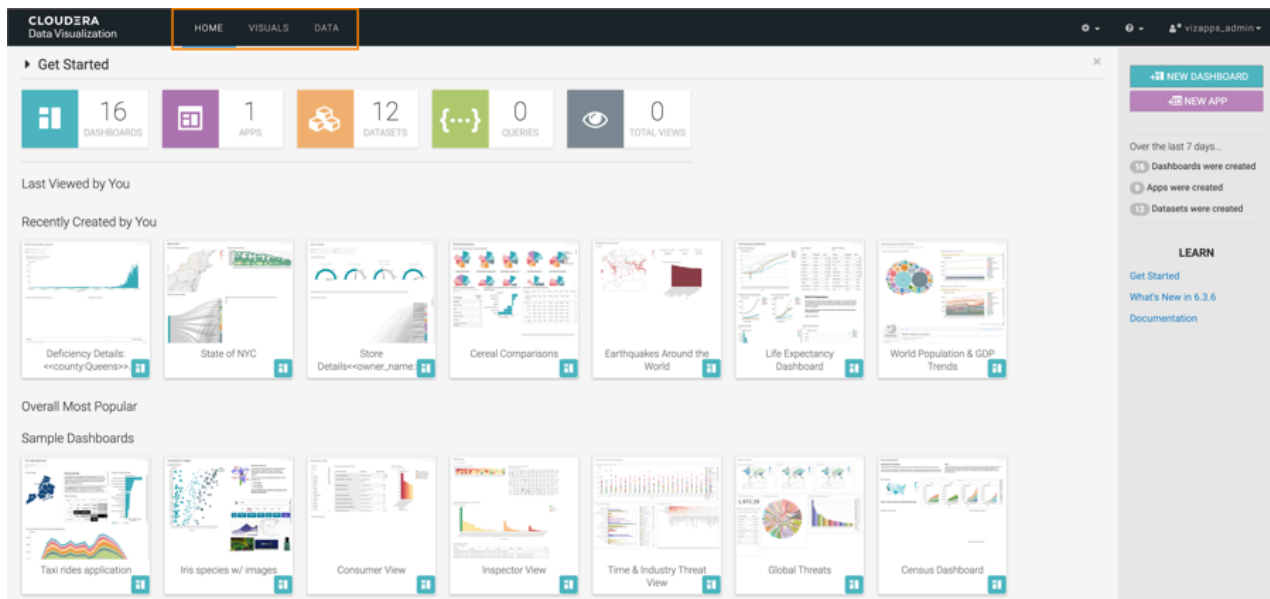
CLOUDERA
Data Visualization

HOME VISUALS DATA

vizapps_admin

Get Started

16 DASHBOARDS
1 APPS
12 DATASETS
0 QUERIES
0 TOTAL VIEWS

Last Viewed by You

Recently Created by You

Deficiency Details: <<county:Queens>>
State of NYC
Store Details<<owner_name:
Cereal Comparisons
Earthquakes Around the World
Life Expectancy Dashboard
World Population & GDP Trends

Overall Most Popular

Sample Dashboards

Taxi rides application
Iris species w/ images
Consumer View
Inspector View
Time & Industry Threat View
Global Threats
Census Dashboard

NEW DASHBOARD
NEW APP

Over the last 7 days...
16 Dashboards were created
5 Apps were created
12 Datasets were created

LEARN
Get Started
What's New in 6.3.6
Documentation